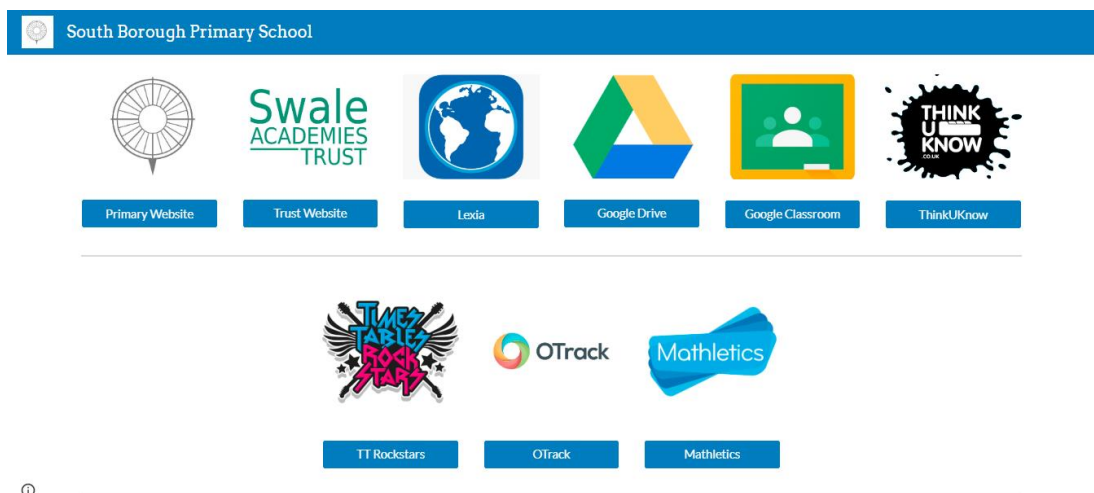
South Borough Primary School

Swale ACADEMIES TRUST

THINK U KNOW .CO.UK

Primary Website

Trust Website

Lexia

Google Drive

Google Classroom

ThinkUKnow

TIMES TABLES ROCK STARS

OTrack

Mathletics

TT Rockstars

OTrack

Mathletics